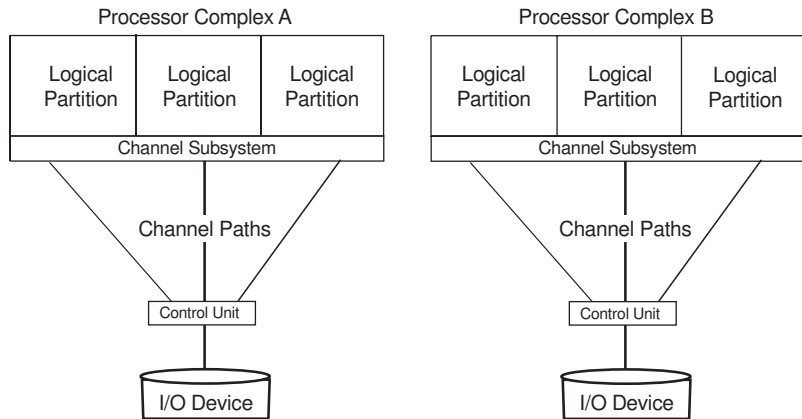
Processor Complex A

Logical Partition

Logical Partition

Logical Partition

Channel Subsystem

Channel Paths

Control Unit

I/O Device

Processor Complex B

Logical Partition

Logical Partition

Logical Partition

Channel Subsystem

Channel Paths

Control Unit

I/O Device